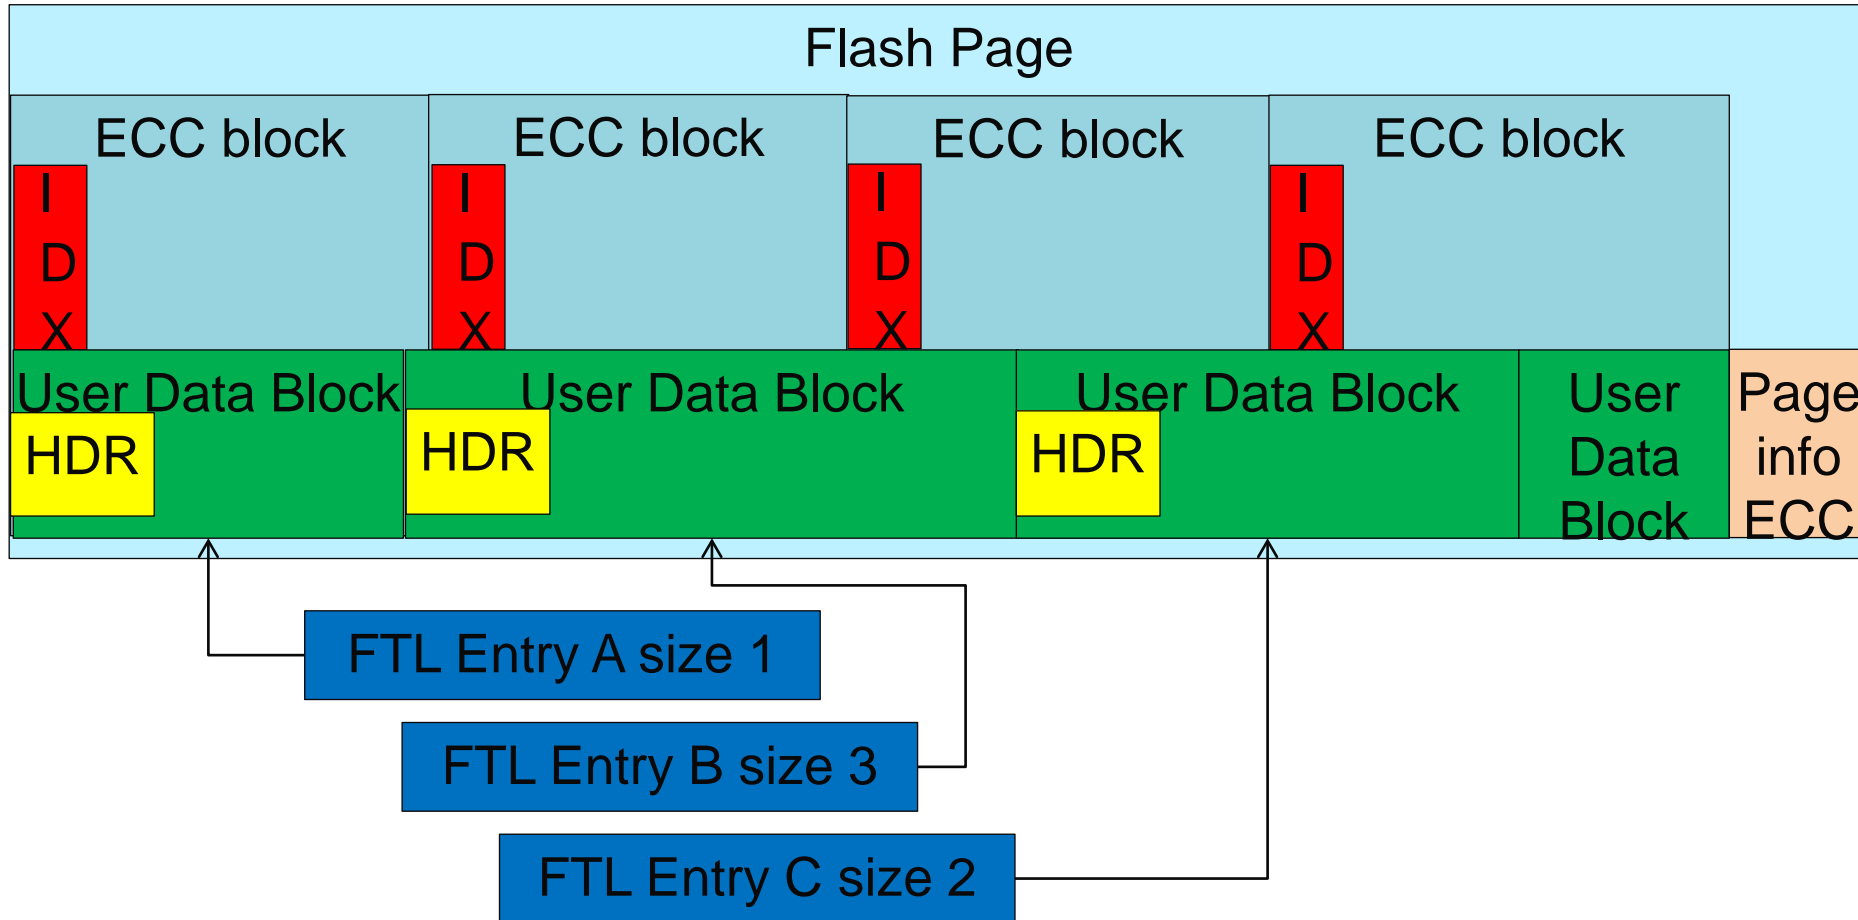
Flash Page

ECC block

I D X

ECC block

I D X

ECC block

I D X

ECC block

I D X

User Data Block

HDR

User Data Block

HDR

User Data Block

HDR

User Data Block

Page info ECC

FTL Entry A size 1

FTL Entry B size 3

FTL Entry C size 2